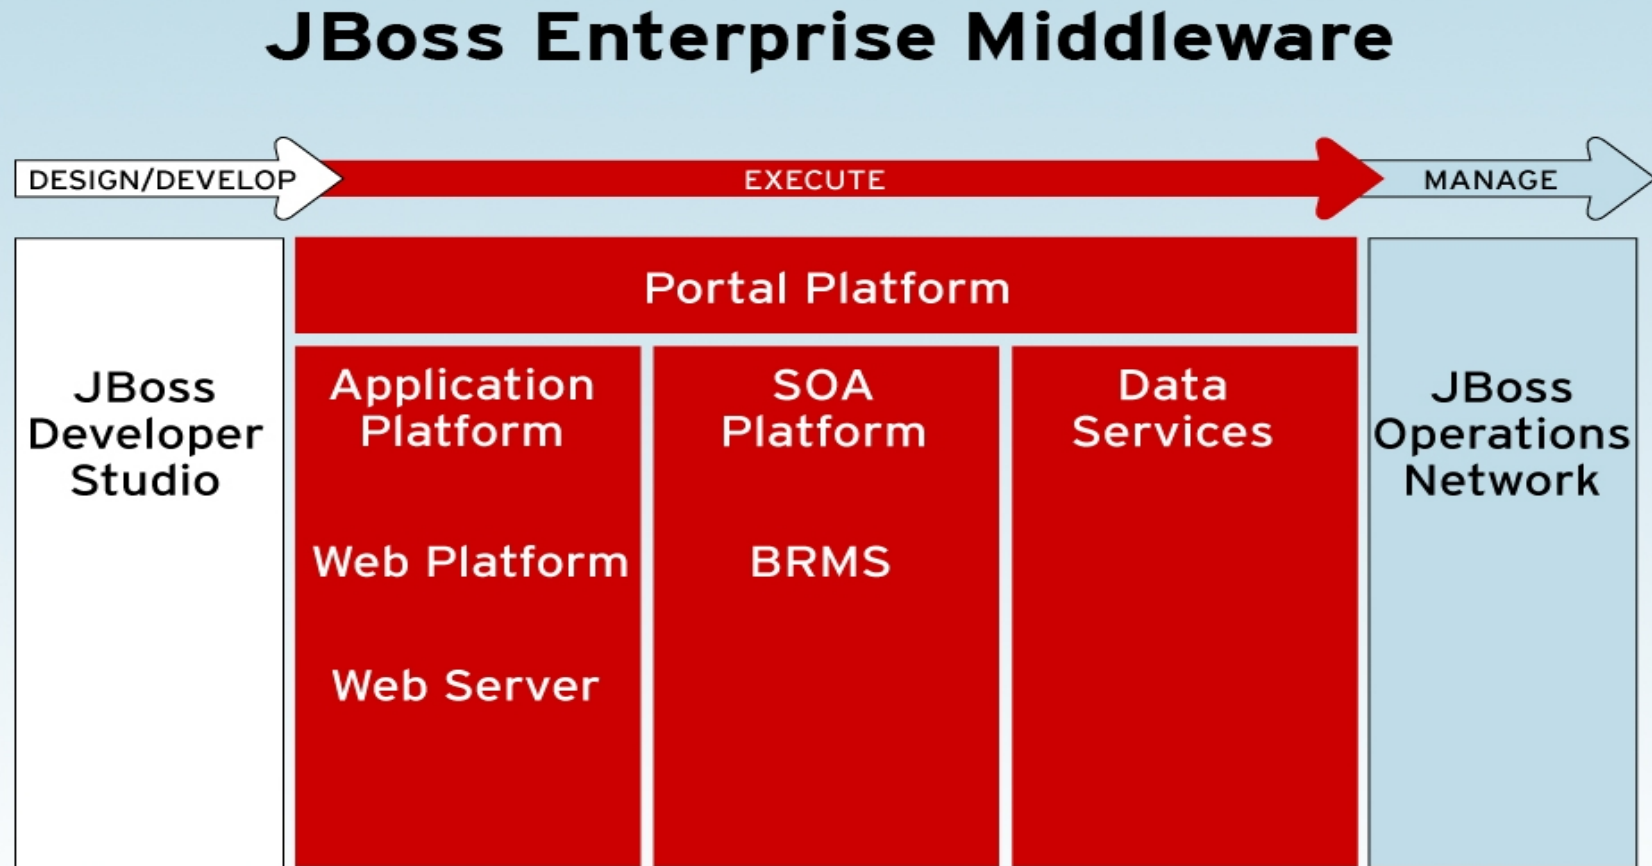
JBoss Enterprise Middleware

DESIGN/DEVELOP

EXECUTE

MANAGE

JBoss Developer Studio

Portal Platform

Application Platform

Web Platform

Web Server

SOA Platform

BRMS

Data Services

JBoss Operations Network